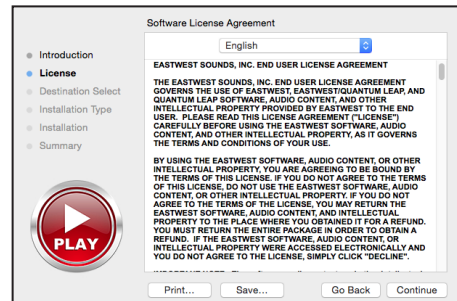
Software License Agreement

Introduction
License
Destination Select
Installation Type
Installation
Summary

English

PLAY

EASTWEST SOUNDS, INC. END USER LICENSE AGREEMENT

THE EASTWEST SOUNDS, INC. END USER LICENSE AGREEMENT GOVERNS THE USE OF EASTWEST, EASTWEST/QUANTUM LEAP, AND QUANTUM LEAP SOFTWARE, AUDIO CONTENT, AND OTHER INTELLECTUAL PROPERTY PROVIDED BY EASTWEST TO THE END USER. PLEASE READ THIS LICENSE AGREEMENT ("LICENSE") CAREFULLY BEFORE USING THE EASTWEST SOFTWARE, AUDIO CONTENT, AND OTHER INTELLECTUAL PROPERTY, AS IT GOVERNS THE TERMS AND CONDITIONS OF YOUR USE.

BY USING THE EASTWEST SOFTWARE, AUDIO CONTENT, OR OTHER INTELLECTUAL PROPERTY, YOU ARE AGREEING TO BE BOUND BY THE TERMS OF THIS LICENSE. IF YOU DO NOT AGREE TO THE TERMS OF THIS LICENSE, DO NOT USE THE EASTWEST SOFTWARE, AUDIO CONTENT, OR OTHER INTELLECTUAL PROPERTY. IF YOU DO NOT AGREE TO THE TERMS OF THE LICENSE, YOU MAY RETURN THE EASTWEST SOFTWARE, AUDIO CONTENT, AND INTELLECTUAL PROPERTY TO THE PLACE WHERE YOU OBTAINED IT FOR A REFUND. YOU MUST RETURN THE ENTIRE PACKAGE IN ORDER TO OBTAIN A REFUND. IF THE EASTWEST SOFTWARE, AUDIO CONTENT, OR INTELLECTUAL PROPERTY WERE ACCESSED ELECTRONICALLY AND YOU DO NOT AGREE TO THE LICENSE, SIMPLY CLICK "DECLINE".

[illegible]

Print... Save... Go Back Continue